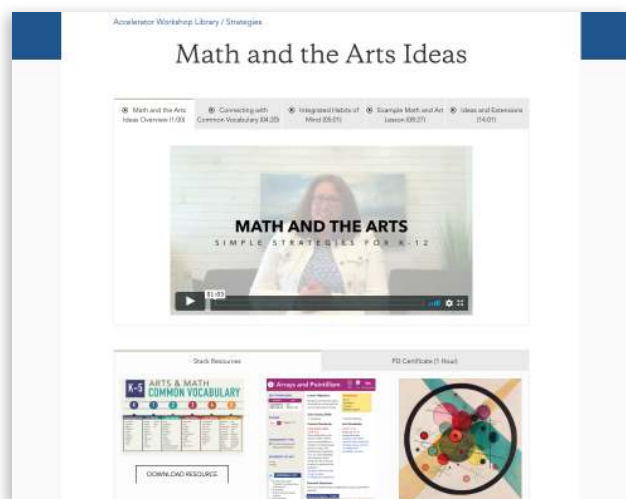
Accelerator Workshop Library / Strategies

Math and the Arts Ideas

Math and the Arts Ideas Overview (1:00)

Connecting with Common Vocabulary (04:20)

Integrated Habits of Mind (05:01)

Example Math and Art Lesson (09:27)

Ideas and Extensions (14:01)

MATH AND THE ARTS

SIMPLE STRATEGIES FOR K-12

01:03

Stack Resources

PD Certificate (1 Hour)

K-5 ARTS & MATH COMMON VOCABULARY

DOWNLOAD RESOURCE

Arrays and Pointillism